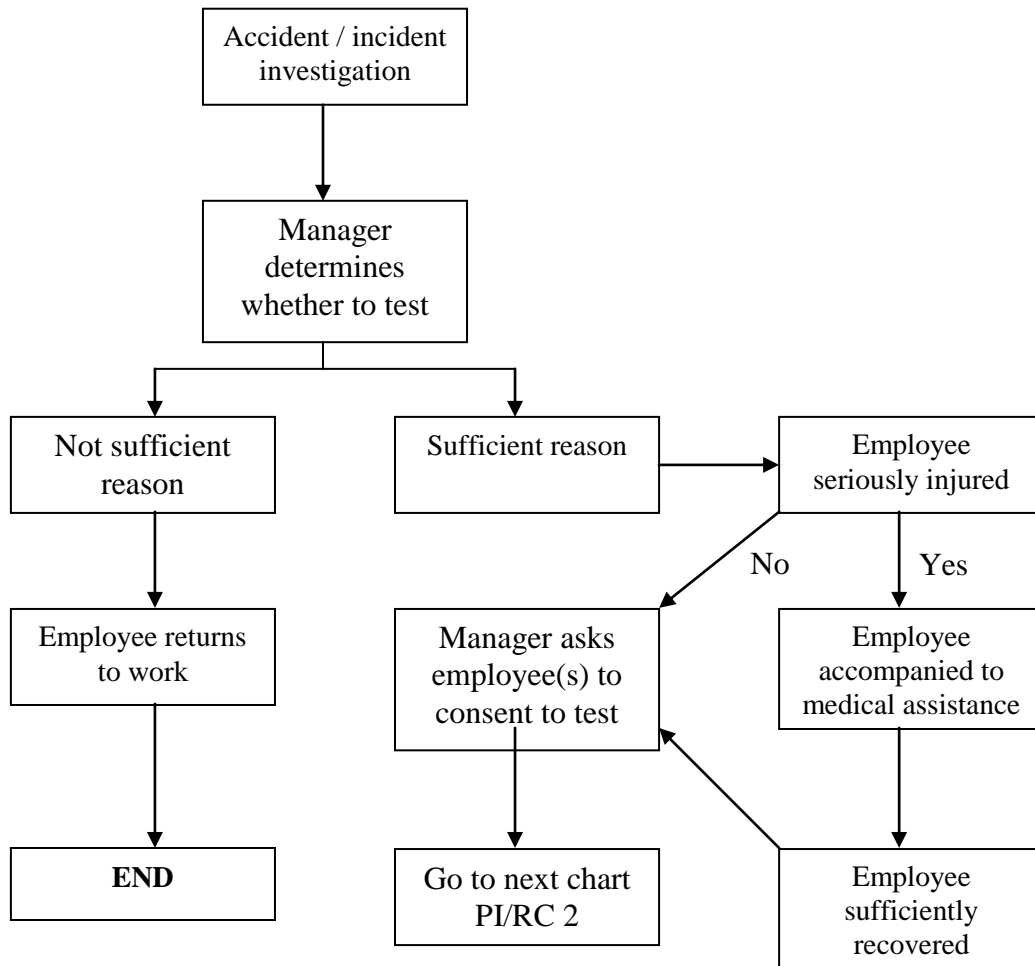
Accident / incident investigation

Manager determines whether to test

Not sufficient reason

Sufficient reason

Employee seriously injured

No

Yes

Employee returns to work

Manager asks employee(s) to consent to test

Employee accompanied to medical assistance

END

Go to next chart PI/RC 2

Employee sufficiently recovered